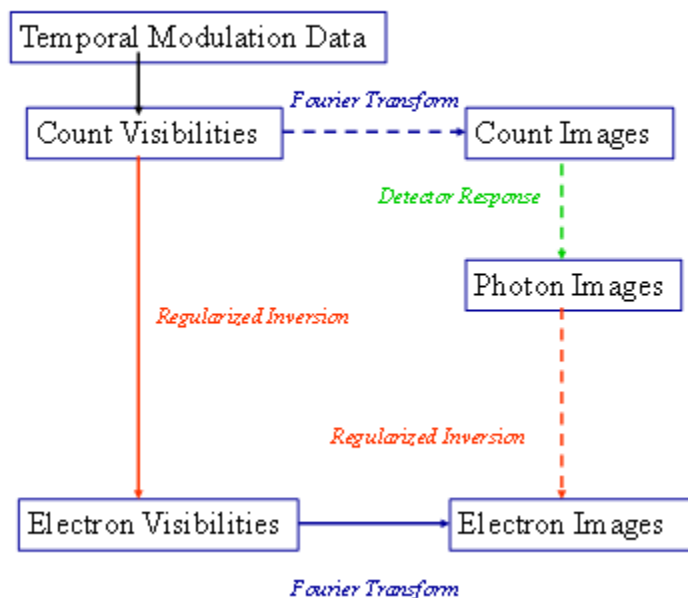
Temporal Modulation Data

Count Visibilities

Fourier Transform

Count Images

Detector Response

Photon Images

Regularized Inversion

Regularized Inversion

Electron Visibilities

Electron Images

Fourier Transform